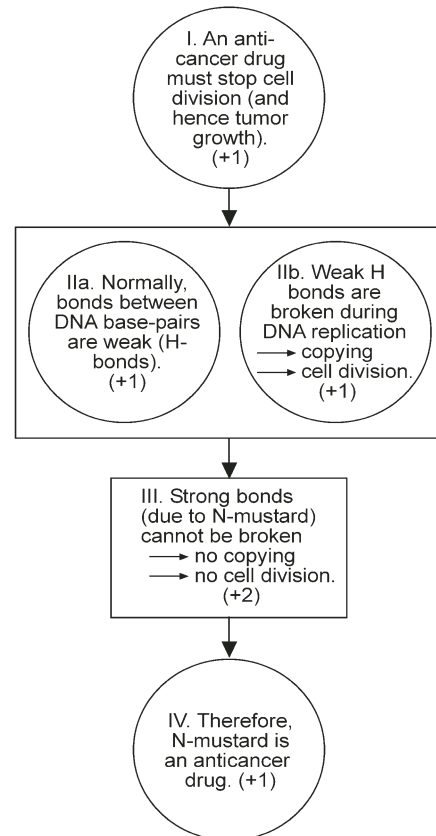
I. An anticancer drug must stop cell division (and hence tumor growth). (+1)

IIa. Normally, bonds between DNA base-pairs are weak (H-bonds). (+1)

IIb. Weak H bonds are broken during DNA replication → copying → cell division. (+1)

III. Strong bonds (due to N-mustard) cannot be broken → no copying → no cell division. (+2)

IV. Therefore, N-mustard is an anticancer drug. (+1)